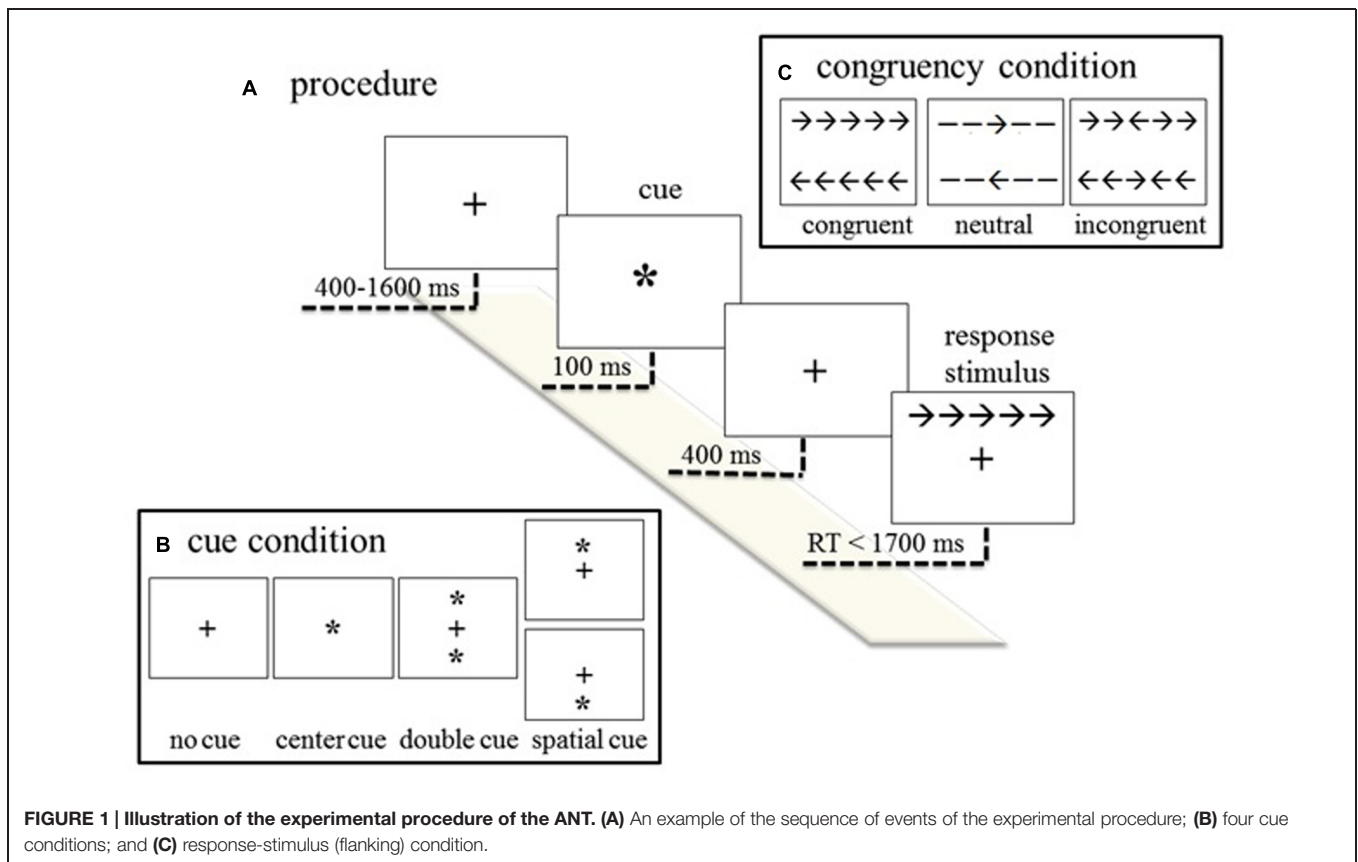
A procedure

C congruency condition

→→→→→
←←←←←
congruent

−−→−−
−−←−−
neutral

→→←→→
←←→←←
incongruent

+

400-1600 ms

cue

*

100 ms

+

400 ms

response stimulus

→→→→→
+

RT < 1700 ms

B cue condition

+
no cue

*
center cue

*
+
*
double cue

*
+

+
*
spatial cue

FIGURE 1 | Illustration of the experimental procedure of the ANT. (A) An example of the sequence of events of the experimental procedure; (B) four cue conditions; and (C) response-stimulus (flanking) condition.